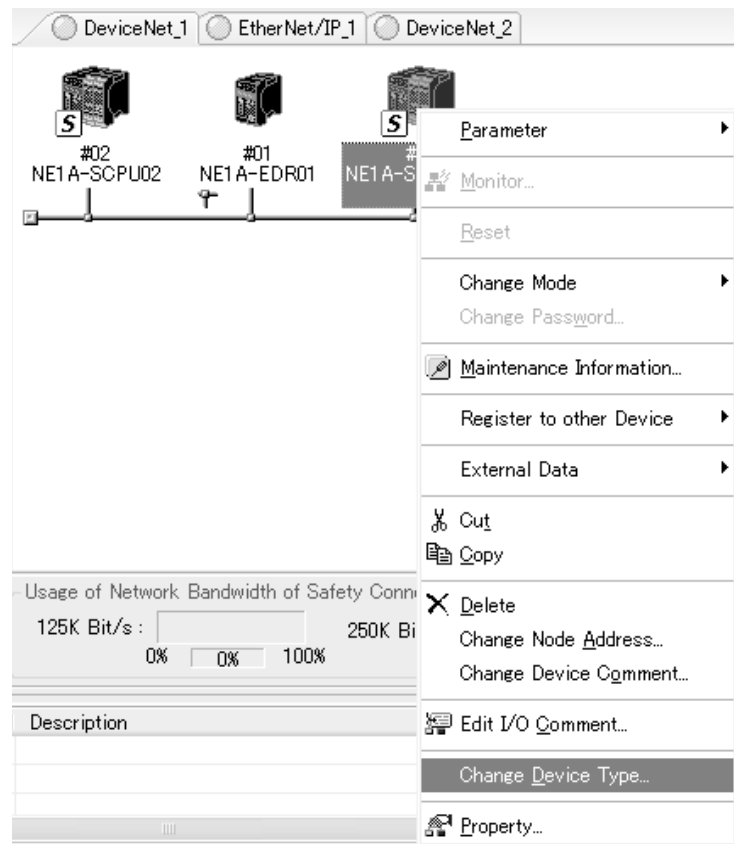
DeviceNet_1 | EtherNet/IP_1 | DeviceNet_2

S
#02
NE1A-SCPU02

#01
NE1A-EDR01

S
#
NE1A-S

Parameter
Monitor...
Reset
Change Mode
Change Password...
Maintenance Information...
Register to other Device
External Data
Cut
Copy
Delete
Change Node Address...
Change Device Comment...
Edit I/O Comment...
Change Device Type...
Property...

Usage of Network Bandwidth of Safety Conn
125K Bit/s :
250K Bi
0% 0% 100%

Description